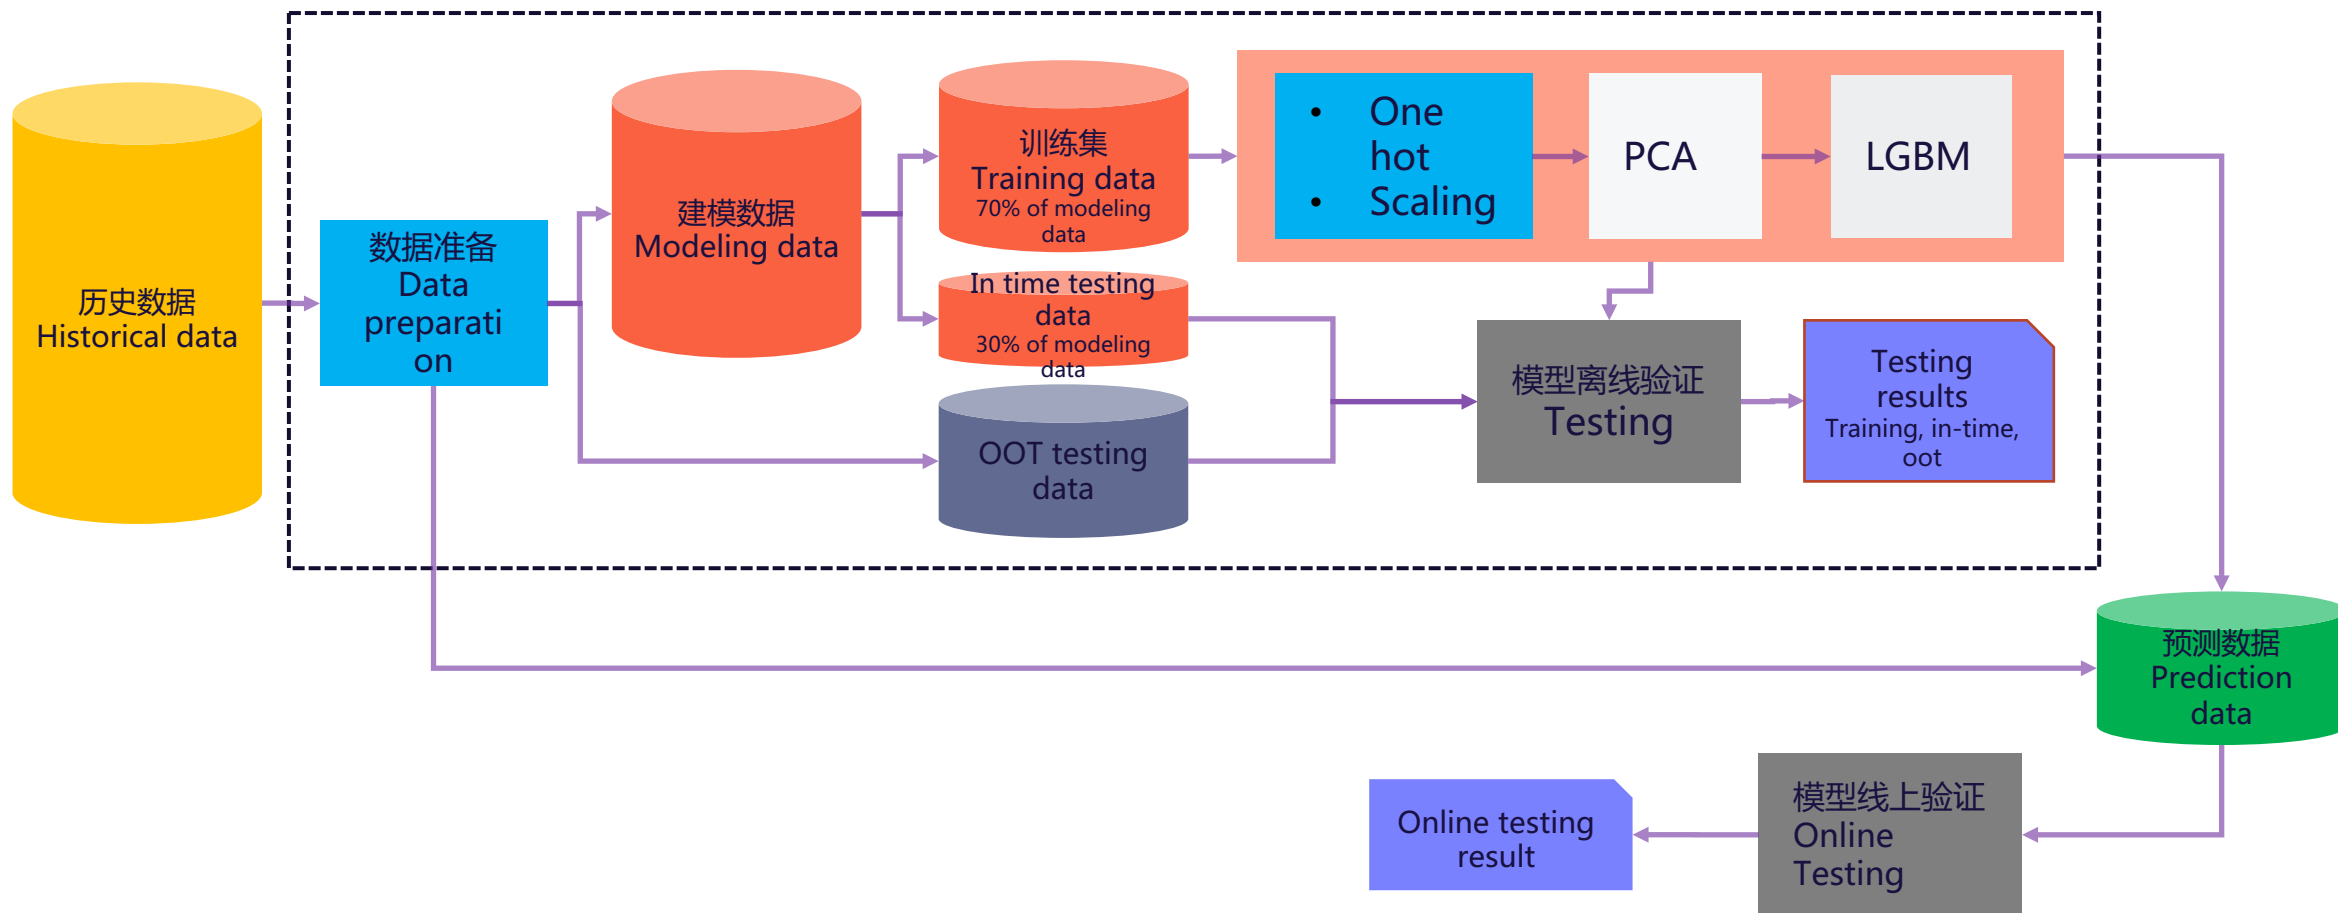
历史数据
Historical data

数据准备
Data preparation

建模数据
Modeling data

训练集
Training data
70% of modeling data

In time testing data
30% of modeling data

OOT testing data

• One hot
• Scaling

PCA

LGBM

模型离线验证
Testing

Testing results
Training, in-time, oot

预测数据
Prediction data

模型线上验证
Online Testing

Online testing result